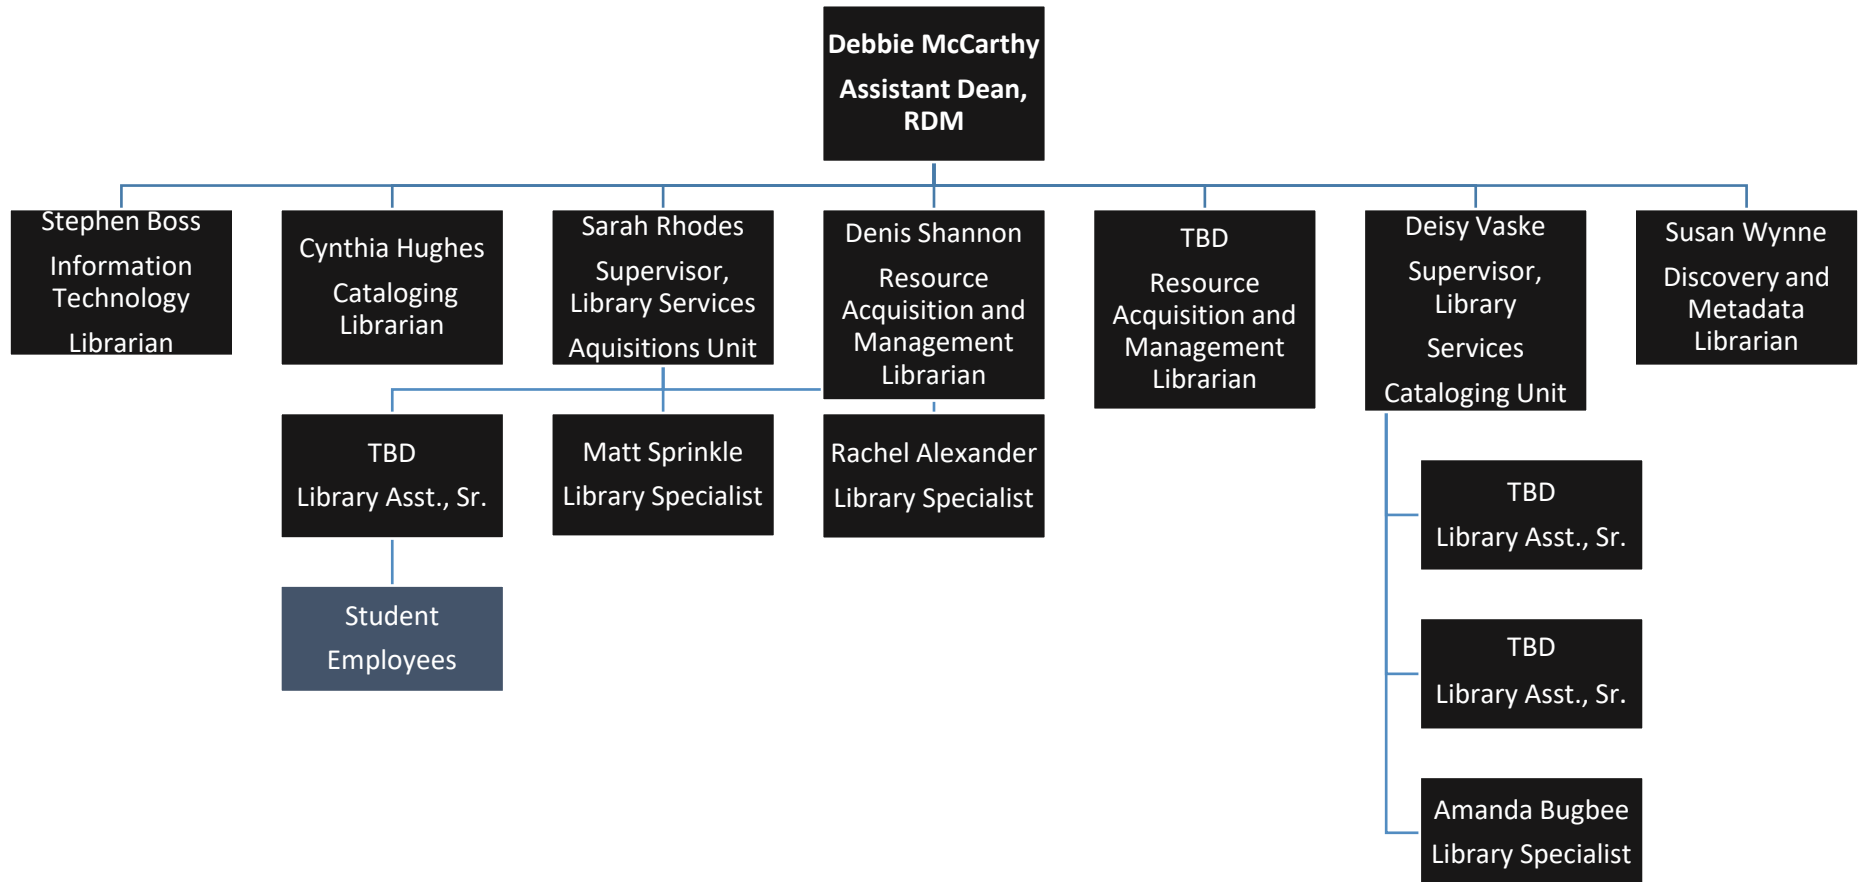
Debbie McCarthy
Assistant Dean, RDM

Stephen Boss
Information Technology
Librarian

Cynthia Hughes
Cataloging Librarian

Sarah Rhodes
Supervisor, Library Services
Aquisitions Unit

Denis Shannon
Resource Acquisition and Management Librarian

TBD
Resource Acquisition and Management Librarian

Deisy Vaske
Supervisor, Library
Services
Cataloging Unit

Susan Wynne
Discovery and Metadata Librarian

TBD
Library Asst., Sr.

Matt Sprinkle
Library Specialist

Rachel Alexander
Library Specialist

Student
Employees

TBD
Library Asst., Sr.

TBD
Library Asst., Sr.

Amanda Bugbee
Library Specialist